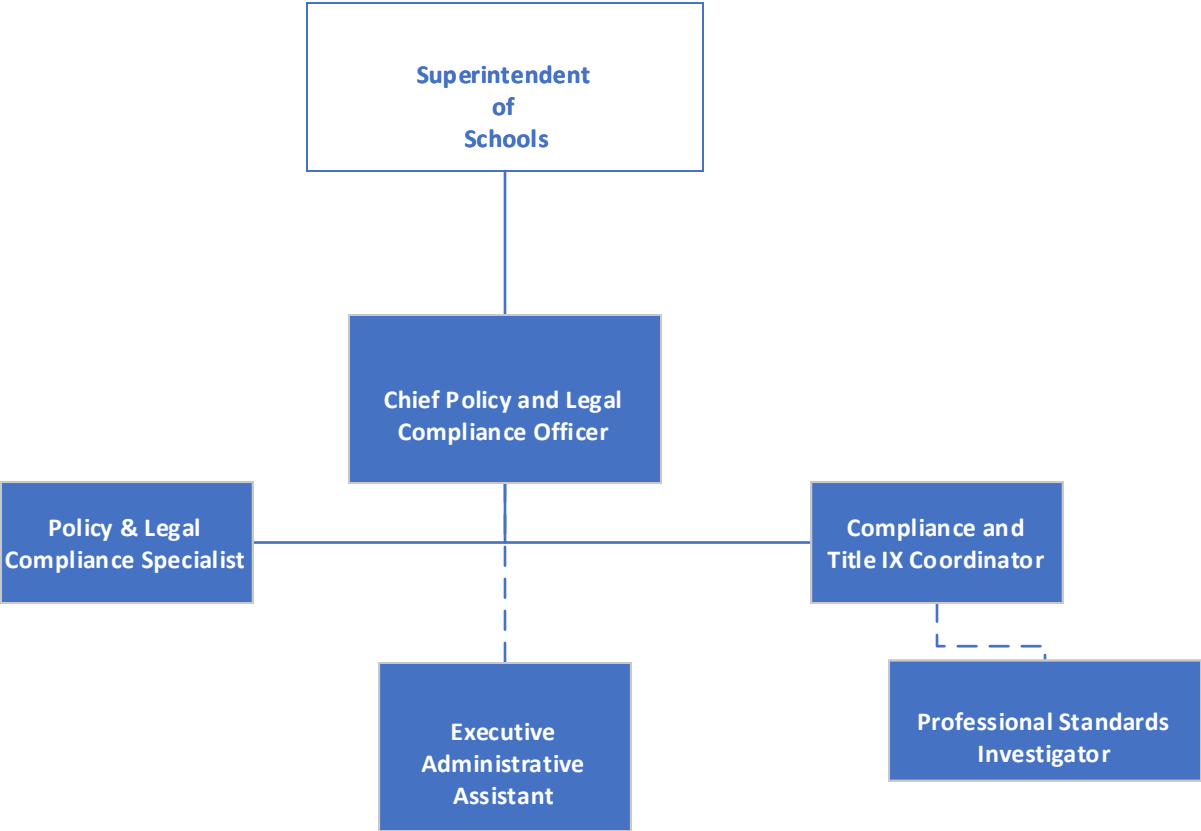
Superintendent of Schools

Chief Policy and Legal Compliance Officer

Policy & Legal Compliance Specialist

Compliance and Title IX Coordinator

Executive Administrative Assistant

Professional Standards Investigator